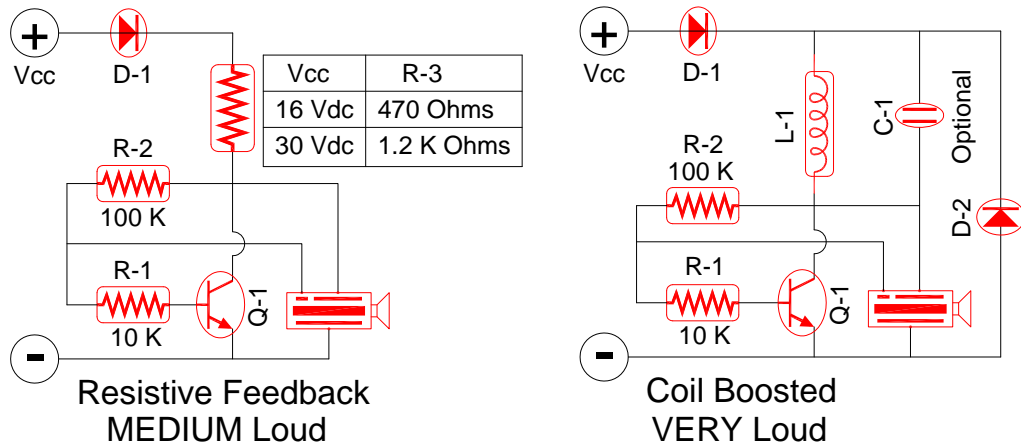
+
Vcc
D-1

| Vcc | R-3 |
|---|---|
| 16 Vdc | 470 Ohms |
| 30 Vdc | 1.2 K Ohms |

R-2
100 K
R-1
10 K
Q-1
-
Resistive Feedback
MEDIUM Loud

+
Vcc
D-1
L-1
C-1
Optional
R-2
100 K
D-2
R-1
10 K
Q-1
-
Coil Boosted
VERY Loud